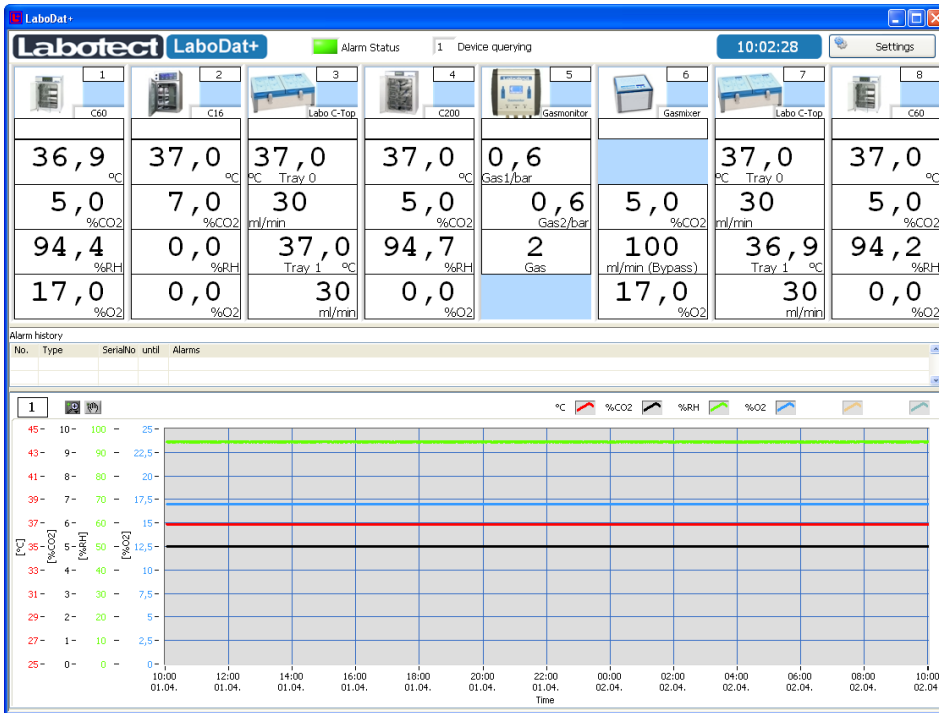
LaboDat+

Labotect LaboDat+

Alarm Status

1 Device querying

10:02:28

Settings

| 1 | 2 | 3 | 4 | 5 | 6 | 7 | 8 |
|---|---|---|---|---|---|---|---|
| C60 | C16 | Labo C-Top | C200 | Gasmonitor | Gasmixer | Labo C-Top | C60 |
| 36,9 °C | 37,0 °C | 37,0 °C Tray 0 | 37,0 °C | 0,6 Gas1/bar | | 37,0 °C Tray 0 | 37,0 °C |
| 5,0 %CO2 | 7,0 %CO2 | 30 ml/min | 5,0 %CO2 | 0,6 Gas2/bar | 5,0 %CO2 | 30 ml/min | 5,0 %CO2 |
| 94,4 %RH | 0,0 %RH | 37,0 Tray 1 °C | 94,7 %RH | 2 Gas | 100 ml/min (Bypass) | 36,9 Tray 1 °C | 94,2 %RH |
| 17,0 %O2 | 0,0 %O2 | 30 ml/min | 0,0 %O2 | | 17,0 %O2 | 30 ml/min | 0,0 %O2 |

Alarm history

| No. | Type | SerialNo | until | Alarms |
|---|---|---|---|---|

1

°C %CO2 %RH %O2

[°C] 45 43 41 39 37 35 33 31 29 27 25
[%CO2] 10 9 8 7 6 5 4 3 2 1 0
[%RH] 100 90 80 70 60 50 40 30 20 10 0
[%O2] 25 22,5 20 17,5 15 12,5 10 7,5 5 2,5 0

10:00 01.04. 12:00 01.04. 14:00 01.04. 16:00 01.04. 18:00 01.04. 20:00 01.04. 22:00 01.04. 00:00 02.04. 02:00 02.04. 04:00 02.04. 06:00 02.04. 08:00 02.04. 10:00 02.04.

Time